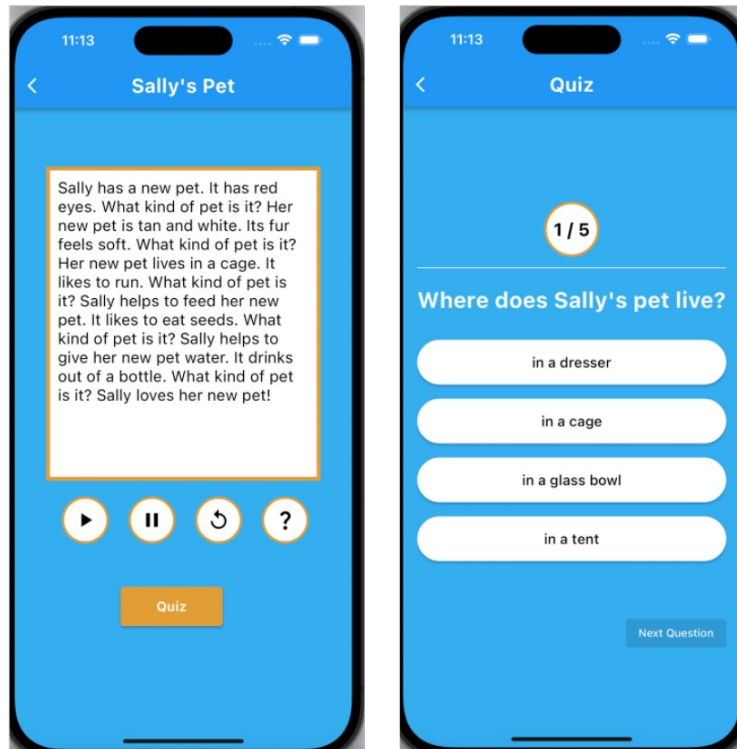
11:13

<

Sally's Pet

Sally has a new pet. It has red eyes. What kind of pet is it? Her new pet is tan and white. Its fur feels soft. What kind of pet is it? Her new pet lives in a cage. It likes to run. What kind of pet is it? Sally helps to feed her new pet. It likes to eat seeds. What kind of pet is it? Sally helps to give her new pet water. It drinks out of a bottle. What kind of pet is it? Sally loves her new pet!

?

Quiz

11:13

<

Quiz

1 / 5

Where does Sally's pet live?

in a dresser

in a cage

in a glass bowl

in a tent

Next Question